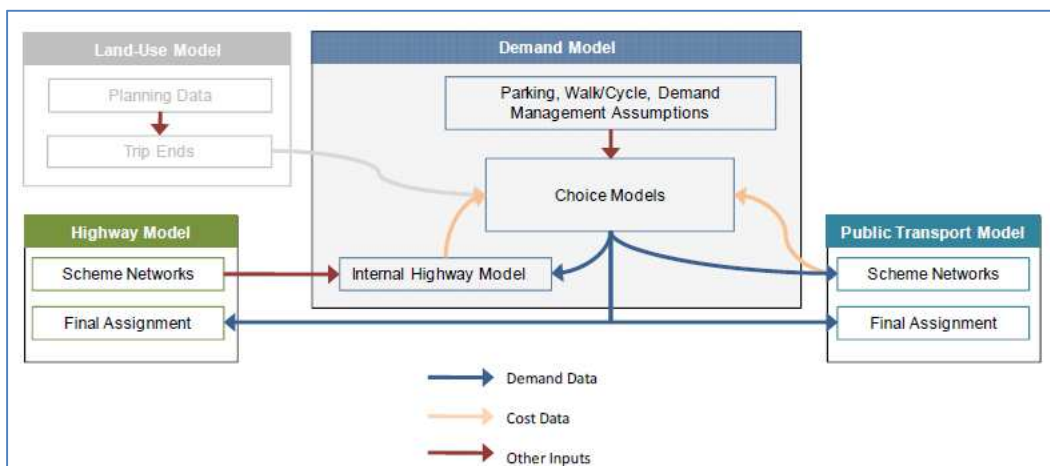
Land-Use Model

Planning Data

Trip Ends

Demand Model

Parking, Walk/Cycle, Demand Management Assumptions

Choice Models

Highway Model

Scheme Networks

Final Assignment

Internal Highway Model

Public Transport Model

Scheme Networks

Final Assignment

Demand Data

Cost Data

Other Inputs